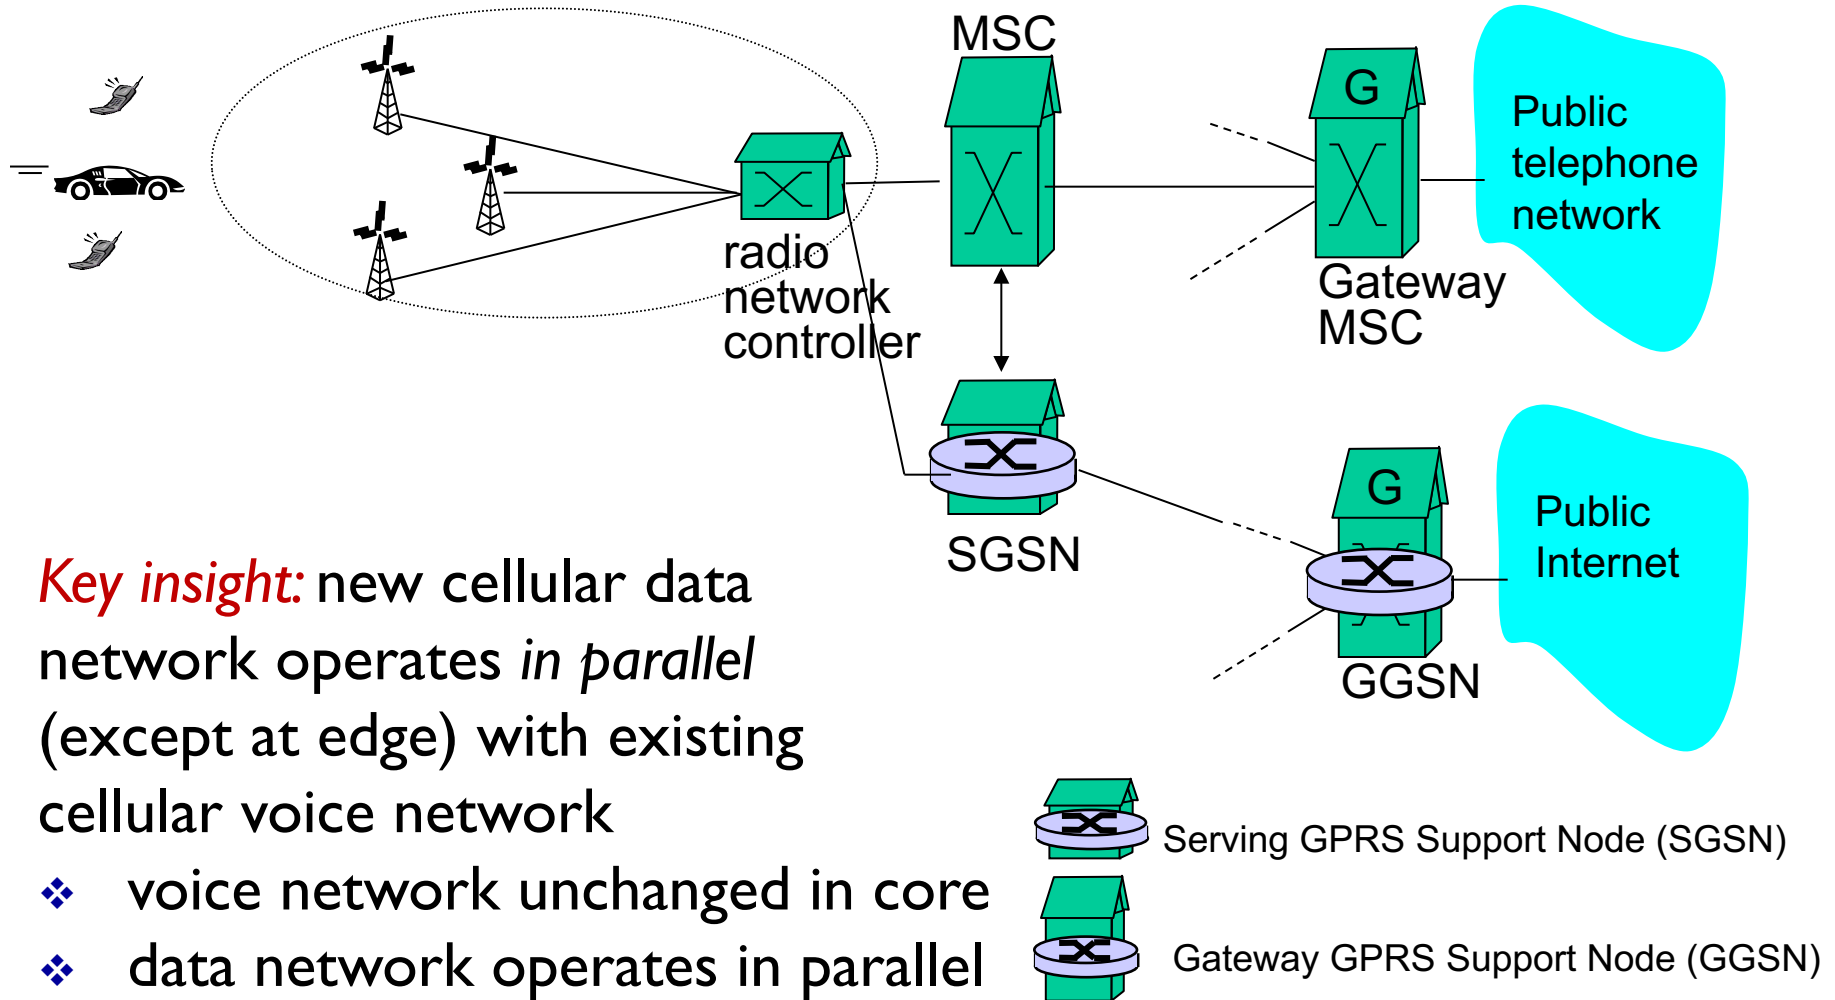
MSC

G

Public telephone network

radio network controller

Gateway MSC

SGSN

G

Public Internet

GGSN

*Key insight:* new cellular data network operates *in parallel* (except at edge) with existing cellular voice network

❖ voice network unchanged in core

❖ data network operates in parallel

Serving GPRS Support Node (SGSN)

Gateway GPRS Support Node (GGSN)